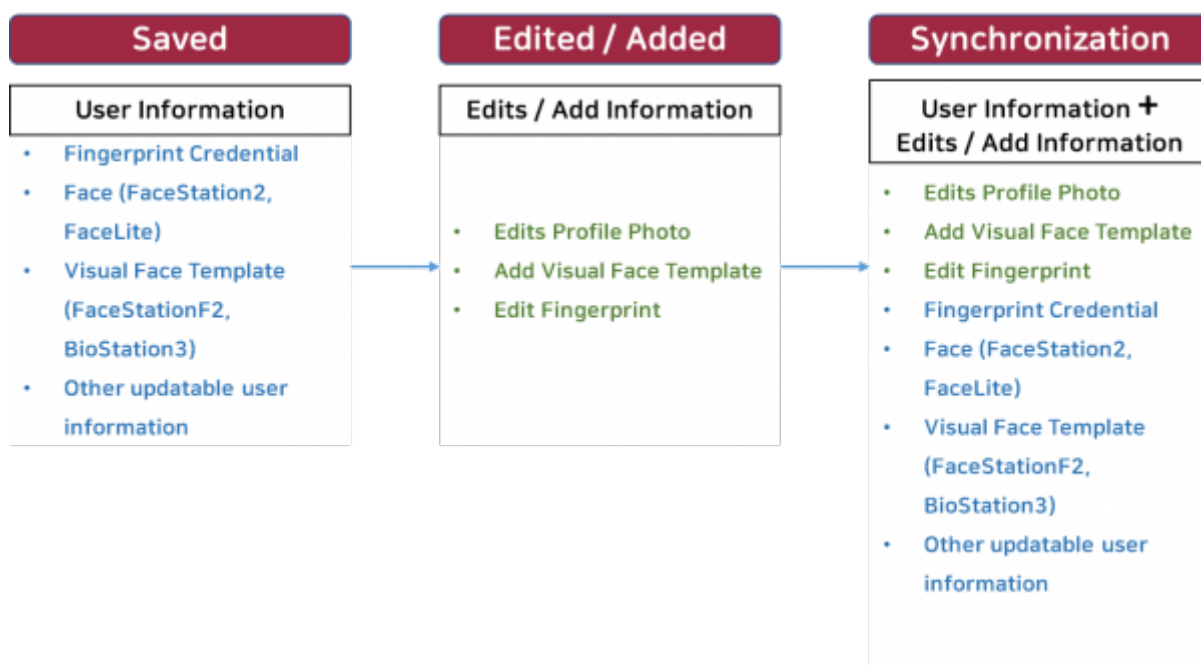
Saved

User Information

- Fingerprint Credential
- Face (FaceStation2, FaceLite)
- Visual Face Template (FaceStationF2, BioStation3)
- Other updatable user information

Edited / Added

Edits / Add Information

- Edits Profile Photo
- Add Visual Face Template
- Edit Fingerprint

Synchronization

User Information + Edits / Add Information

- Edits Profile Photo
- Add Visual Face Template
- Edit Fingerprint
- Fingerprint Credential
- Face (FaceStation2, FaceLite)
- Visual Face Template (FaceStationF2, BioStation3)
- Other updatable user information